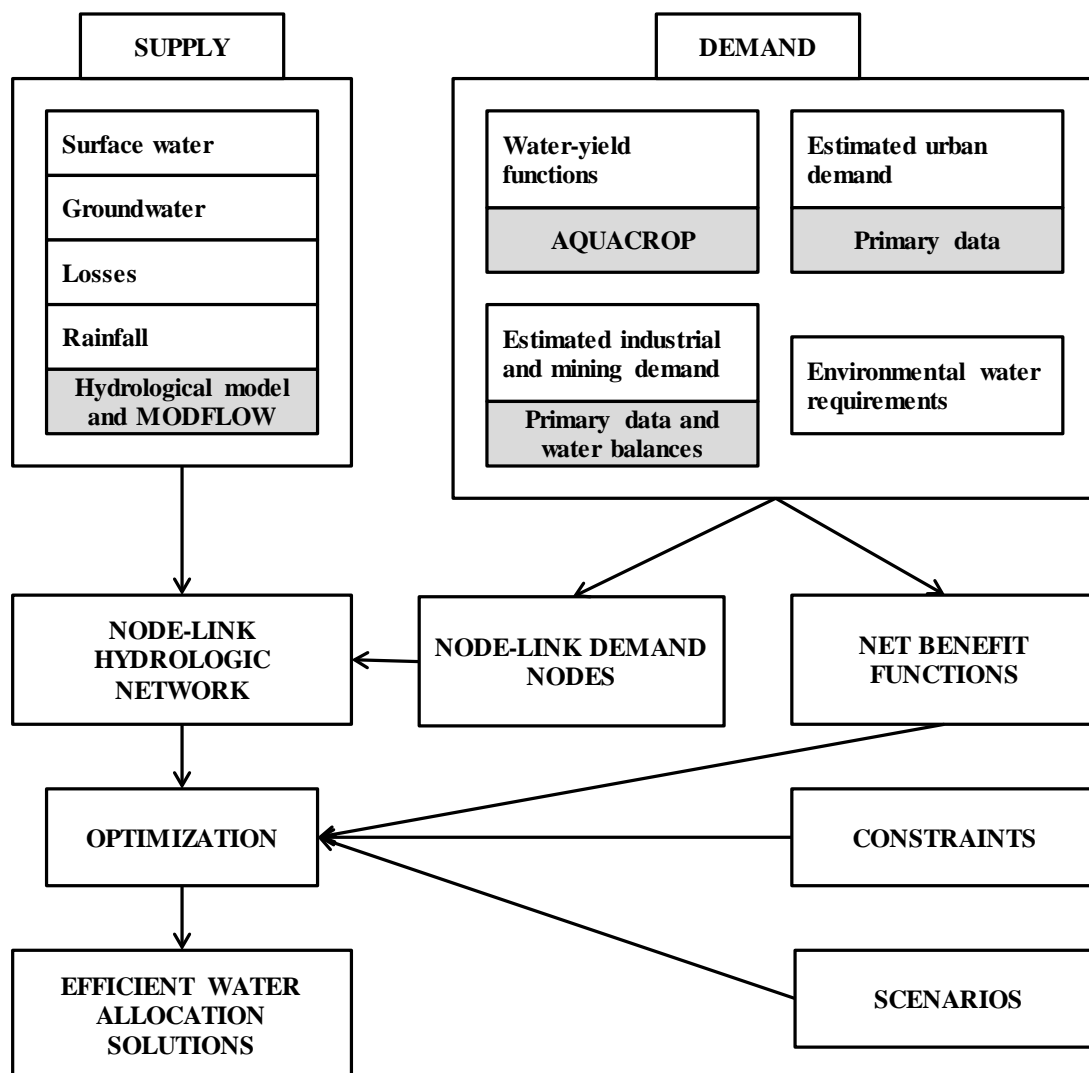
SUPPLY

Surface water

Groundwater

Losses

Rainfall

Hydrological model and MODFLOW

DEMAND

Water-yield functions

AQUACROP

Estimated urban demand

Primary data

Estimated industrial and mining demand

Primary data and water balances

Environmental water requirements

NODE-LINK HYDROLOGIC NETWORK

NODE-LINK DEMAND NODES

NET BENEFIT FUNCTIONS

OPTIMIZATION

CONSTRAINTS

EFFICIENT WATER ALLOCATION SOLUTIONS

SCENARIOS